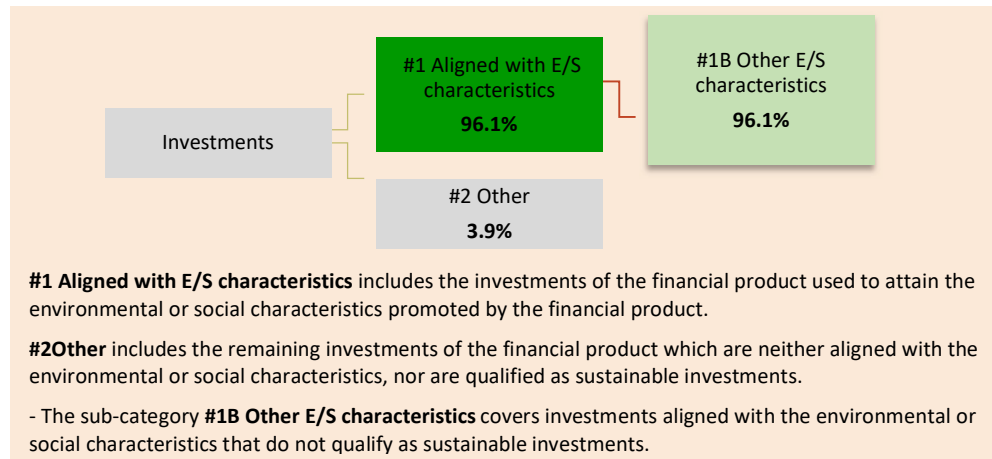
Investments

#1 Aligned with E/S characteristics
96.1%

#1B Other E/S characteristics
96.1%

#2 Other
3.9%

**#1 Aligned with E/S characteristics** includes the investments of the financial product used to attain the environmental or social characteristics promoted by the financial product.

**#2Other** includes the remaining investments of the financial product which are neither aligned with the environmental or social characteristics, nor are qualified as sustainable investments.

- The sub-category **#1B Other E/S characteristics** covers investments aligned with the environmental or social characteristics that do not qualify as sustainable investments.